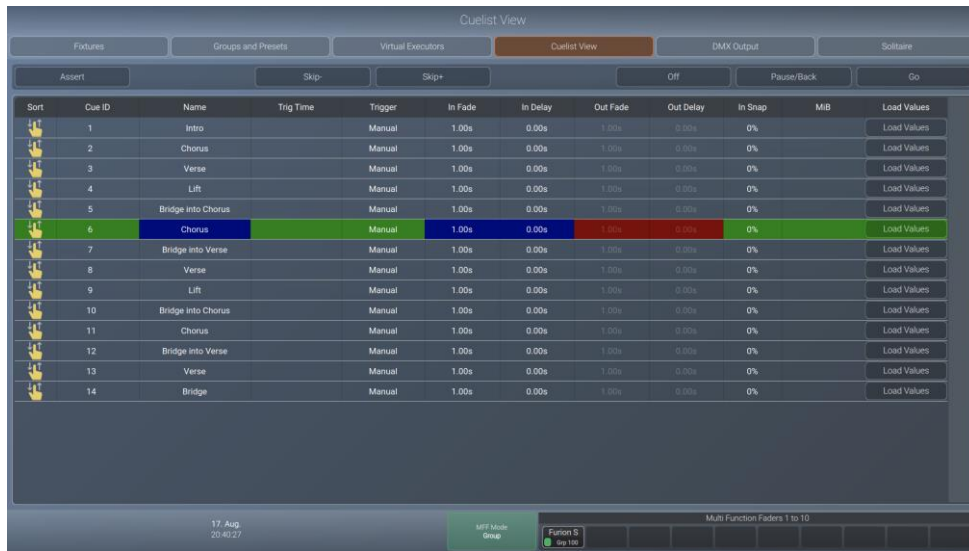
Cuelist View

Fixtures | Groups and Presets | Virtual Executors | Cuelist View | DMX Output | Solitaire

Assert | Skip- | Skip+ | Off | Pause/Back | Go

| Sort | Cue ID | Name | Trig Time | Trigger | In Fade | In Delay | Out Fade | Out Delay | In Snap | MiB | Load Values |
|---|---|---|---|---|---|---|---|---|---|---|---|
| | 1 | Intro | | Manual | 1.00s | 0.00s | 1.00s | 0.00s | 0% | | Load Values |
| | 2 | Chorus | | Manual | 1.00s | 0.00s | 1.00s | 0.00s | 0% | | Load Values |
| | 3 | Verse | | Manual | 1.00s | 0.00s | 1.00s | 0.00s | 0% | | Load Values |
| | 4 | Lift | | Manual | 1.00s | 0.00s | 1.00s | 0.00s | 0% | | Load Values |
| | 5 | Bridge into Chorus | | Manual | 1.00s | 0.00s | 1.00s | 0.00s | 0% | | Load Values |
| | 6 | Chorus | | Manual | 1.00s | 0.00s | 1.00s | 0.00s | 0% | | Load Values |
| | 7 | Bridge into Verse | | Manual | 1.00s | 0.00s | 1.00s | 0.00s | 0% | | Load Values |
| | 8 | Verse | | Manual | 1.00s | 0.00s | 1.00s | 0.00s | 0% | | Load Values |
| | 9 | Lift | | Manual | 1.00s | 0.00s | 1.00s | 0.00s | 0% | | Load Values |
| | 10 | Bridge into Chorus | | Manual | 1.00s | 0.00s | 1.00s | 0.00s | 0% | | Load Values |
| | 11 | Chorus | | Manual | 1.00s | 0.00s | 1.00s | 0.00s | 0% | | Load Values |
| | 12 | Bridge into Verse | | Manual | 1.00s | 0.00s | 1.00s | 0.00s | 0% | | Load Values |
| | 13 | Verse | | Manual | 1.00s | 0.00s | 1.00s | 0.00s | 0% | | Load Values |
| | 14 | Bridge | | Manual | 1.00s | 0.00s | 1.00s | 0.00s | 0% | | Load Values |

17. Aug.
20:40:27

MFF Mode
Group

Multi Function Faders 1 to 10

Furion S
Grp 100